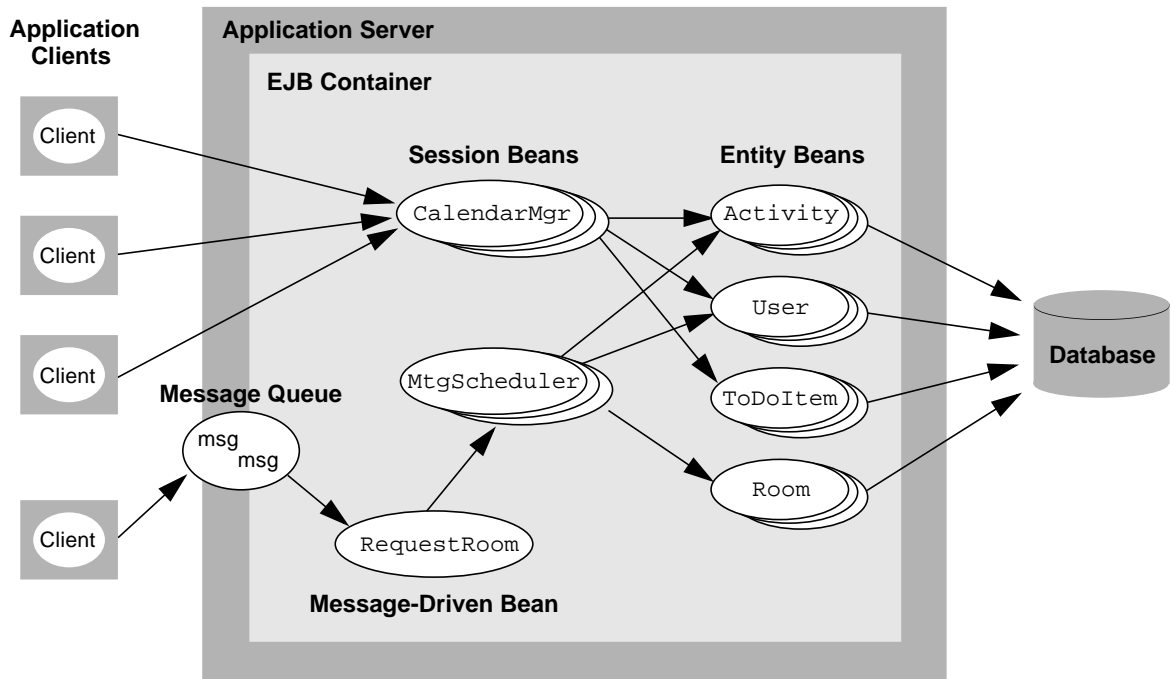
Application Clients

Application Server

EJB Container

Client

Client

Client

Client

Session Beans

Entity Beans

CalendarMgr

Activity

User

ToDoItem

Room

MtgScheduler

Message Queue

msg
msg

RequestRoom

Message-Driven Bean

Database